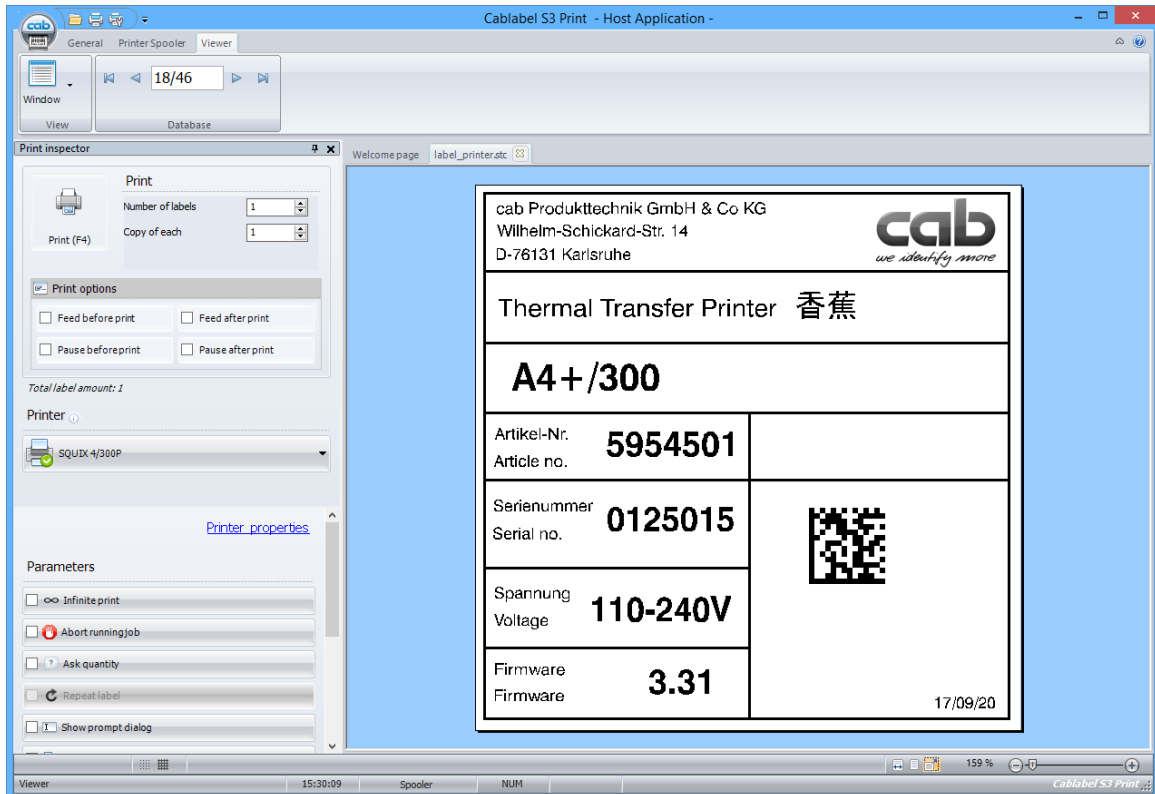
cab

Cablabel S3 Print - Host Application -

General Printer Spooler Viewer

Window

View

18/46

Database

Print inspector

Print (F4)

Print

Number of labels 1

Copy of each 1

Print options

Feed before print

Feed after print

Pause before print

Pause after print

Total label amount: 1

Printer

SQUIX 4/300P

Printer properties

Parameters

Infinite print

Abort running job

Ask quantity

Repeat label

Show prompt dialog

Welcome page label_printer.stc

cab Produkttechnik GmbH & Co KG
Wilhelm-Schickard-Str. 14
D-76131 Karlsruhe

cab
we identify more

Thermal Transfer Printer 香蕉

A4+/300

| Artikel-Nr. Article no. | 5954501 |
|---|---|
| Seriennummer Serial no. | 0125015 |
| Spannung Voltage | 110-240V |
| Firmware Firmware | 3.31 |

17/09/20

159 %

Viewer 15:30:09 Spooler NUM Cablabel S3 Print